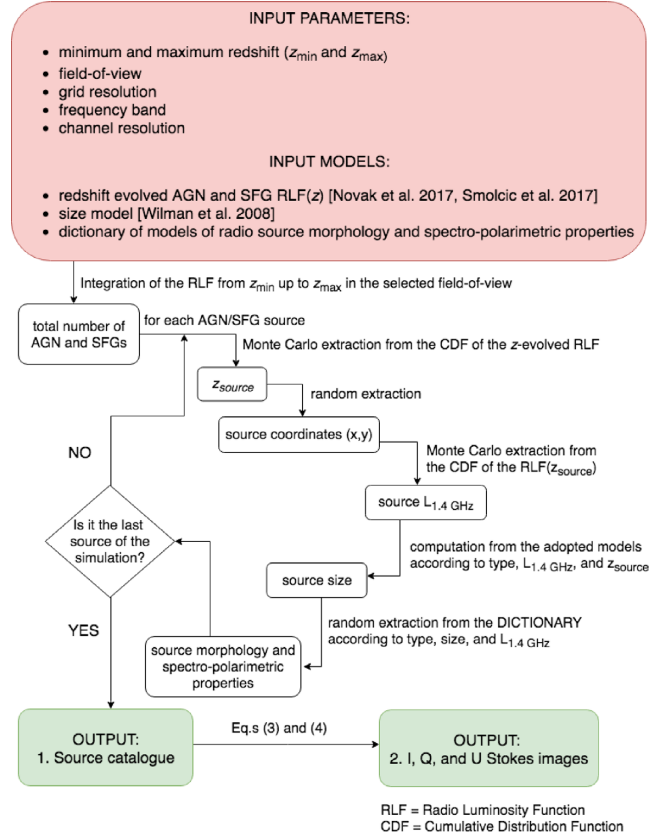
INPUT PARAMETERS:

- minimum and maximum redshift ($z_{\mathrm{min}}$ and $z_{\mathrm{max}}$)
- field-of-view
- grid resolution
- frequency band
- channel resolution

INPUT MODELS:

- redshift evolved AGN and SFG RLF($z$) [Novak et al. 2017, Smolcic et al. 2017]
- size model [Wilman et al. 2008]
- dictionary of models of radio source morphology and spectro-polarimetric properties

Integration of the RLF from $z_{\mathrm{min}}$ up to $z_{\mathrm{max}}$ in the selected field-of-view

total number of AGN and SFGs

for each AGN/SFG source

Monte Carlo extraction from the CDF of the $z$-evolved RLF

$z_{source}$

random extraction

source coordinates (x,y)

Monte Carlo extraction from the CDF of the RLF($z_{\mathrm{source}}$)

source $L_{1.4\ \mathrm{GHz}}$

computation from the adopted models according to type, $L_{1.4\ \mathrm{GHz}}$, and $z_{\mathrm{source}}$

source size

random extraction from the DICTIONARY according to type, size, and $L_{1.4\ \mathrm{GHz}}$

source morphology and spectro-polarimetric properties

Is it the last source of the simulation?

NO

YES

OUTPUT:
1. Source catalogue

Eq.s (3) and (4)

OUTPUT:
2. I, Q, and U Stokes images

RLF = Radio Luminosity Function
CDF = Cumulative Distribution Function